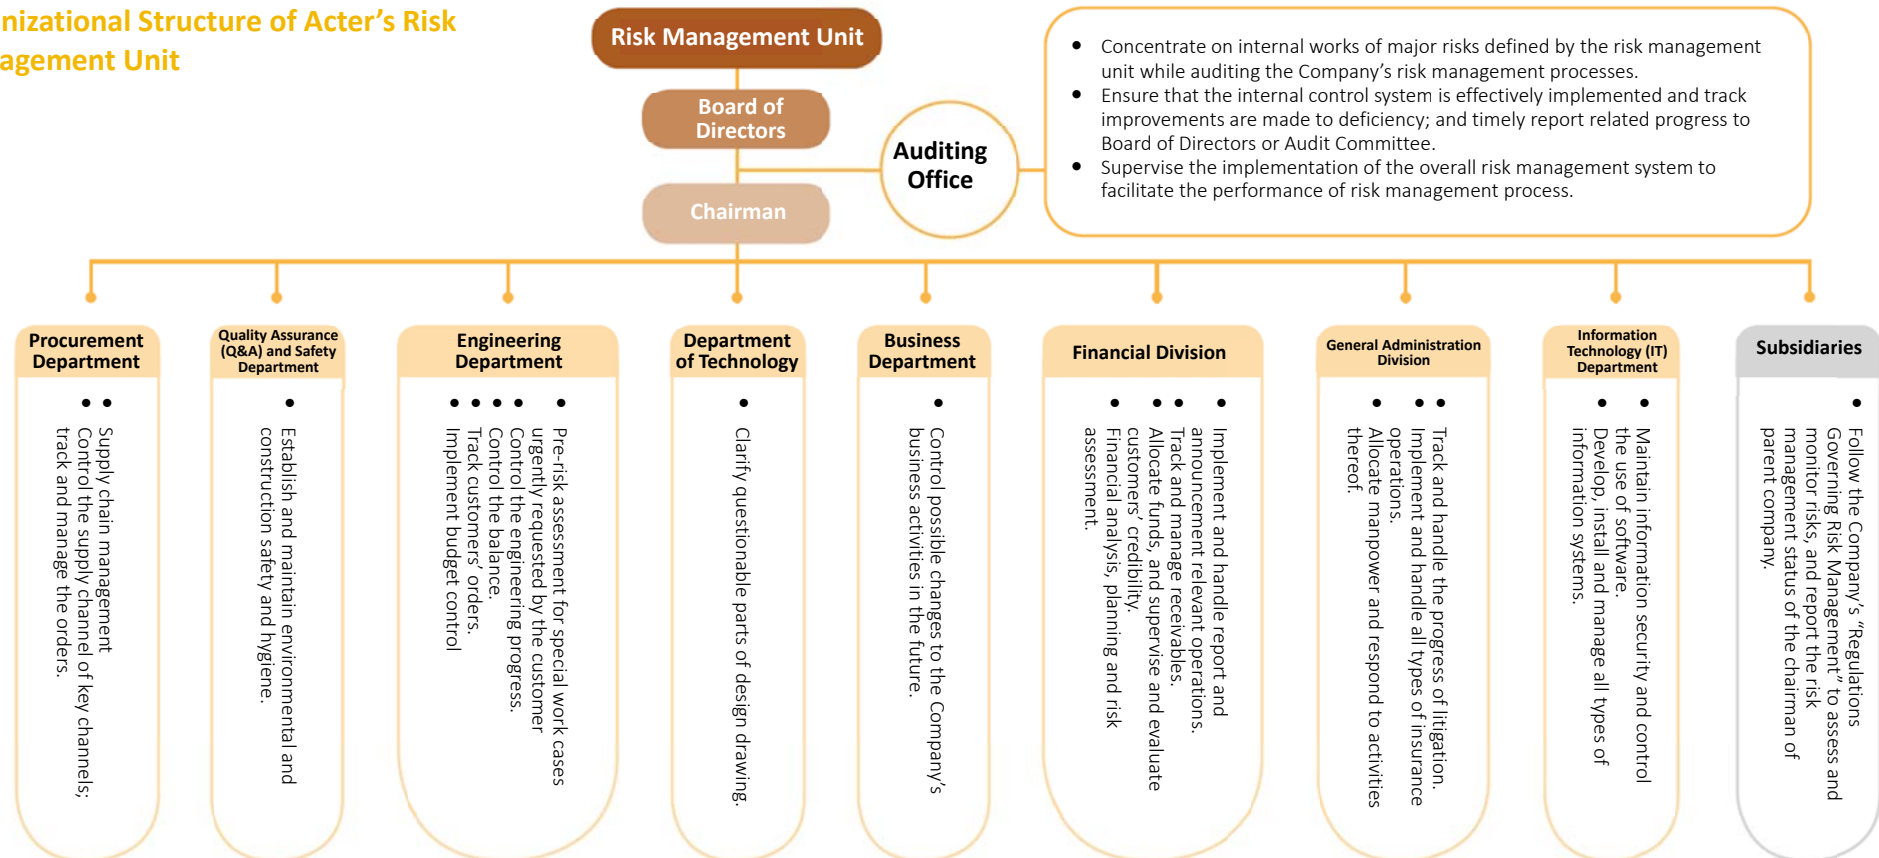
nizational Structure of Acter’s Risk agement Unit

Risk Management Unit

Board of Directors

Chairman

Auditing Office

- Concentrate on internal works of major risks defined by the risk management unit while auditing the Company’s risk management processes.
- Ensure that the internal control system is effectively implemented and track improvements are made to deficiency; and timely report related progress to Board of Directors or Audit Committee.
- Supervise the implementation of the overall risk management system to facilitate the performance of risk management process.

Procurement Department

- Supply chain management
- Control the supply channel of key channels; track and manage the orders.

Quality Assurance (Q&A) and Safety Department

- Establish and maintain environmental and construction safety and hygiene.

Engineering Department

- Pre-risk assessment for special work cases urgently requested by the customer
- Control the engineering progress.
- Control the balance.
- Track customers’ orders.
- Implement budget control

Department of Technology

- Clarify questionable parts of design drawing.

Business Department

- Control possible changes to the Company’s business activities in the future.

Financial Division

- Implement and handle report and announcement relevant operations.
- Track and manage receivables.
- Allocate funds, and supervise and evaluate customers’ credibility.
- Financial analysis, planning and risk assessment.

General Administration Division

- Track and handle the progress of litigation.
- Implement and handle all types of insurance operations.
- Allocate manpower and respond to activities thereof.

Information Technology (IT) Department

- Maintain information security and control the use of software.
- Develop, install and manage all types of information systems.

Subsidiaries

- Follow the Company’s “Regulations Governing Risk Management” to assess and monitor risks, and report the risk management status of the chairman of parent company.